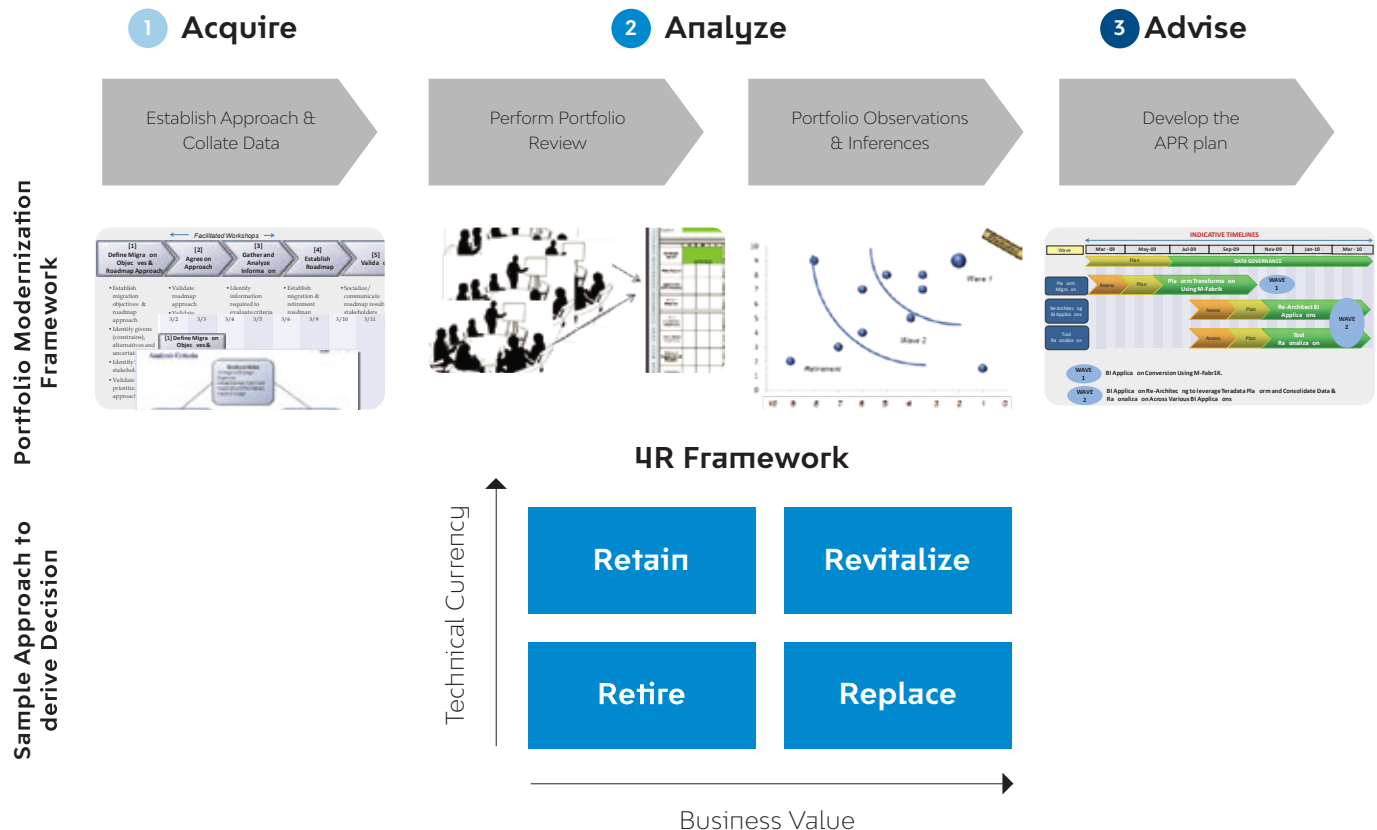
1 Acquire

2 Analyze

3 Advise

Establish Approach & Collate Data

Perform Portfolio Review

Portfolio Observations & Inferences

Develop the APR plan

Portfolio Modernization Framework

Facilitated Workshops

[1] Define Migra on Objec ves & Roadmap Approach

[2] Agree on Approach

[3] Gather and Analyze Informa on

[4] Establish Roadmap

[5] Valida

• Establish migration objectives & roadmap approach
• Identify givens (constraints), alternatives and uncertai
• Identify stakeho
• Validate prioritiz approac

• Validate roadmap approach
• Validate

• Identify information required to evaluate criteria

• Establish migration & retirement roadmap

• Socialize/ communicate roadmap results stakeholders

3/2 3/3 3/4 3/5 3/6 3/9 3/10 3/11

[1] Define Migra on Objec ves &

Analysis Criteria

10 9 8 7 6 5 4 3 2 1 0

Wave 1

Wave 2

Retirement

10 9 8 7 6 5 4 3 2 1 0

INDICATIVE TIMELINES

| Wave | Mar - 09 | May-09 | Jul-09 | Sep-09 | Nov-09 | Jan-10 | Mar - 10 |

Plan

DATA GOVERNANCE

Pla orm Migra on

Assess

Plan

Pla ormTransforma on Using M-Fabrik

WAVE 1

Re-Architec ng BI Applica ons

Assess

Plan

Re-Architect BI Applica ons

WAVE 2

Tool Ra onaliza on

Assess

Plan

Tool Ra onaliza on

WAVE 1 BI Applica on Conversion Using M-Fabr1K.

WAVE 2 BI Applica on Re-Architec ng to leverage Teradata Pla orm and Consolidate Data & Ra onaliza on Across Various BI Applica ons

Sample Approach to derive Decision

4R Framework

Technical Currency

Retain

Revitalize

Retire

Replace

Business Value